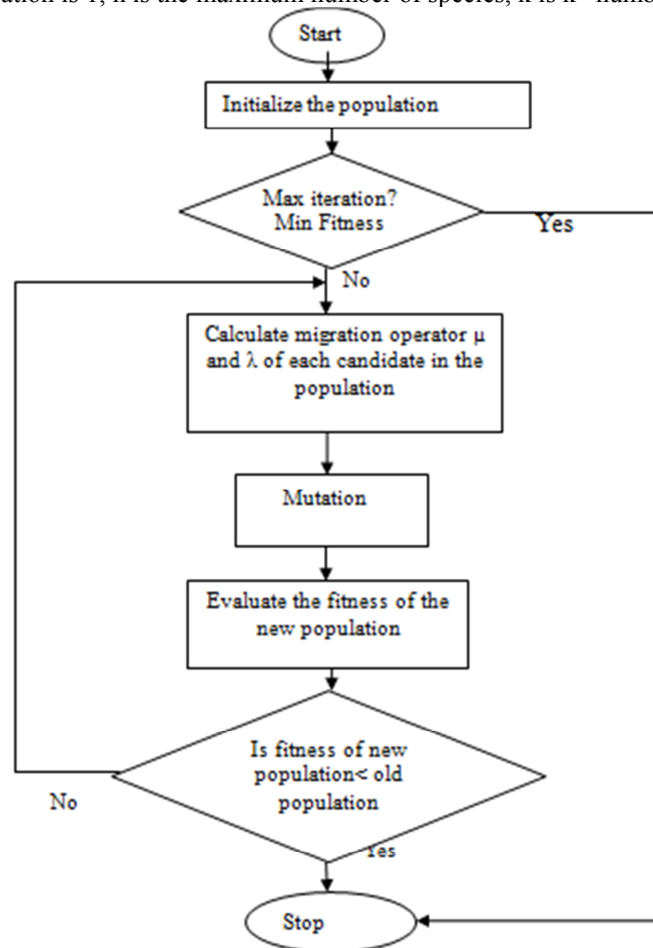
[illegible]ation is I, n is the maximum number of species, k is k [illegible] numb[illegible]

Start

Initialize the population

Max iteration? Min Fitness

Yes

No

Calculate migration operator μ and λ of each candidate in the population

Mutation

Evaluate the fitness of the new population

Is fitness of new population< old population

No

Yes

Stop